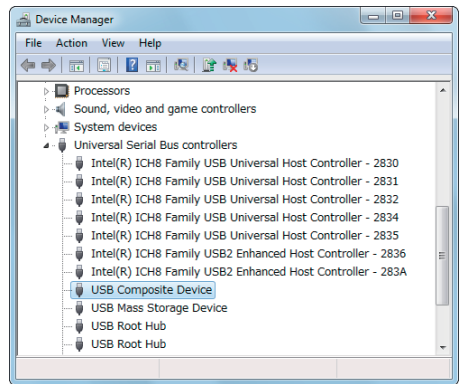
Device Manager

File Action View Help

Processors
Sound, video and game controllers
System devices
Universal Serial Bus controllers
Intel(R) ICH8 Family USB Universal Host Controller - 2830
Intel(R) ICH8 Family USB Universal Host Controller - 2831
Intel(R) ICH8 Family USB Universal Host Controller - 2832
Intel(R) ICH8 Family USB Universal Host Controller - 2834
Intel(R) ICH8 Family USB Universal Host Controller - 2835
Intel(R) ICH8 Family USB2 Enhanced Host Controller - 2836
Intel(R) ICH8 Family USB2 Enhanced Host Controller - 283A
USB Composite Device
USB Mass Storage Device
USB Root Hub
USB Root Hub